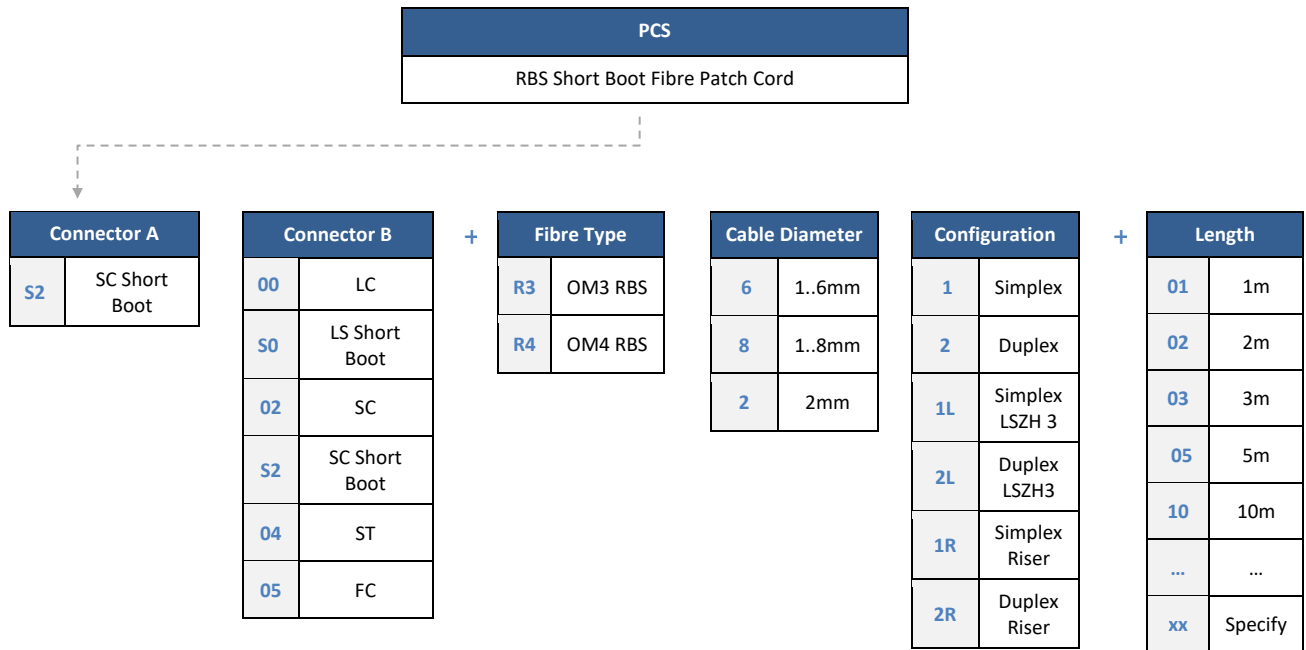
PCS

RBS Short Boot Fibre Patch Cord

| Connector A | |
|---|---|
| S2 | SC Short Boot |

| Connector B | |
|---|---|
| 00 | LC |
| S0 | LS Short Boot |
| 02 | SC |
| S2 | SC Short Boot |
| 04 | ST |
| 05 | FC |

+

| Fibre Type | |
|---|---|
| R3 | OM3 RBS |
| R4 | OM4 RBS |

| Cable Diameter | |
|---|---|
| 6 | 1..6mm |
| 8 | 1..8mm |
| 2 | 2mm |

| Configuration | |
|---|---|
| 1 | Simplex |
| 2 | Duplex |
| 1L | Simplex LSZH 3 |
| 2L | Duplex LSZH3 |
| 1R | Simplex Riser |
| 2R | Duplex Riser |

+

| Length | |
|---|---|
| 01 | 1m |
| 02 | 2m |
| 03 | 3m |
| 05 | 5m |
| 10 | 10m |
| … | … |
| xx | Specify |